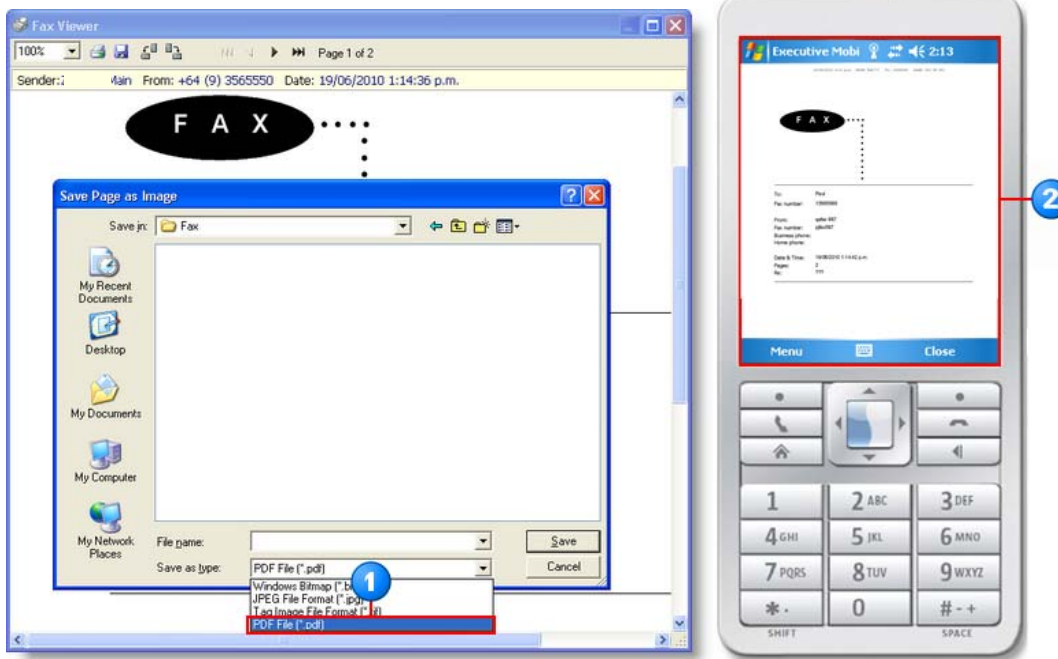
Fax Viewer

100%

Page 1 of 2

Sender:: Main From: +64 (9) 3565550 Date: 19/06/2010 1:14:36 p.m.

F A X

Save Page as Image

Save in: Fax

My Recent Documents

Desktop

My Documents

My Computer

My Network Places

File name:

Save as type: PDF File (*.pdf)

Save

Cancel

Windows Bitmap (*.b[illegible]

JPEG File Format (*.jpg)

Tag Image File Format (*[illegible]

PDF File (*.pdf)

1

Executive Mobi 2:13

F A X

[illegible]

Menu

Close

2

1

2 ABC

3 DEF

4 GHI

5 JKL

6 MNO

7 PQRS

8 TUV

9 WXYZ

*.

0

# - +

SHIFT

SPACE